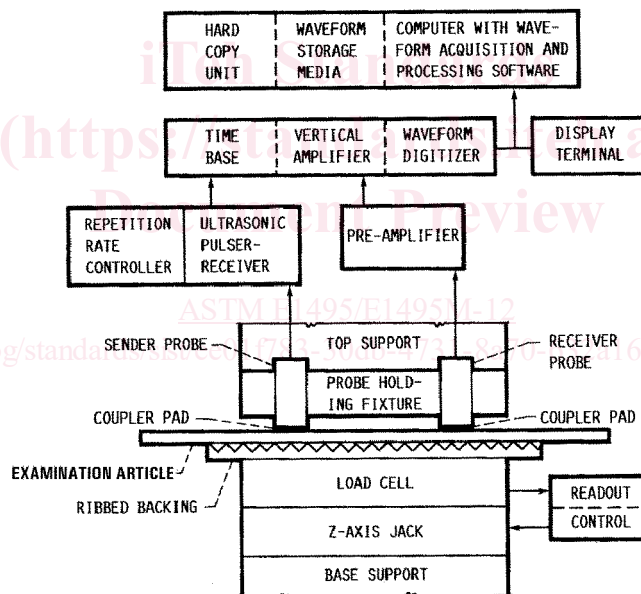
HARD COPY UNIT

WAVEFORM STORAGE MEDIA

COMPUTER WITH WAVEFORM ACQUISITION AND PROCESSING SOFTWARE

iTeh Standards
(https://standards.iteh.ai)
Document Preview

TIME BASE

VERTICAL AMPLIFIER

WAVEFORM DIGITIZER

DISPLAY TERMINAL

REPETITION RATE CONTROLLER

ULTRASONIC PULSER-RECEIVER

PRE-AMPLIFIER

ASTM E1495/E1495M-12

https://standards.iteh.ai/catalog/standards/sist/ee0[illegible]f783-30db-473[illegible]-8a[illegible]0-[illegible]a16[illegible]

SENDER PROBE

TOP SUPPORT

RECEIVER PROBE

PROBE HOLDING FIXTURE

COUPLER PAD

COUPLER PAD

EXAMINATION ARTICLE

RIBBED BACKING

LOAD CELL

READOUT

CONTROL

Z-AXIS JACK

BASE SUPPORT